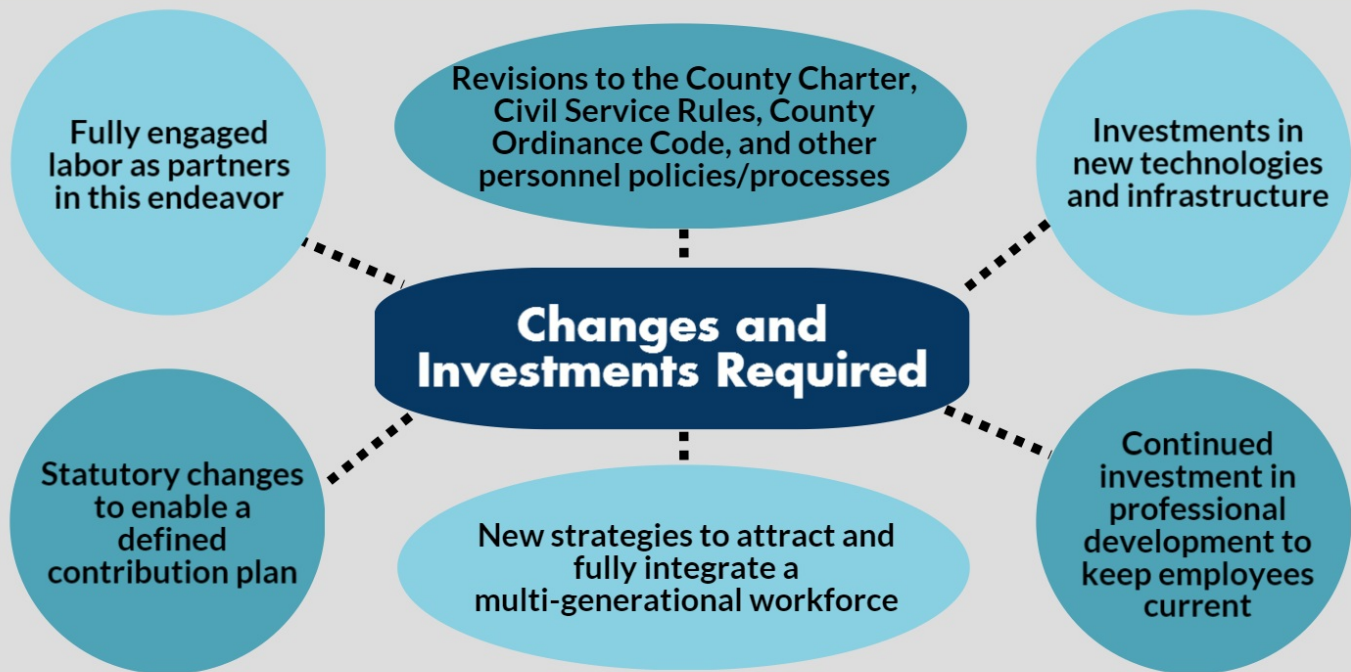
Fully engaged labor as partners in this endeavor

Revisions to the County Charter, Civil Service Rules, County Ordinance Code, and other personnel policies/processes

Investments in new technologies and infrastructure

Changes and Investments Required

Statutory changes to enable a defined contribution plan

New strategies to attract and fully integrate a multi-generational workforce

Continued investment in professional development to keep employees current